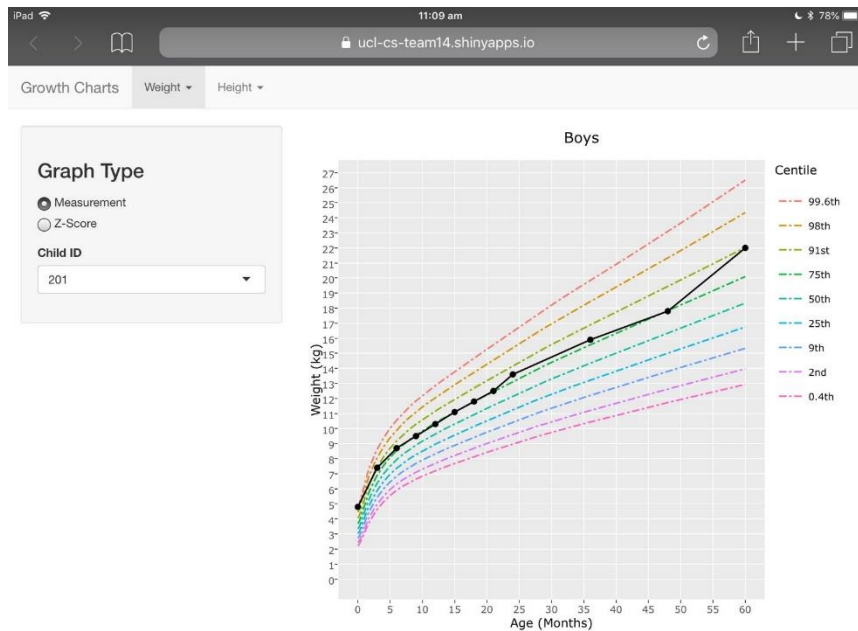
iPad
11:09 am
78%
ucl-cs-team14.shinyapps.io

Growth Charts Weight ▾ Height ▾

Graph Type
Measurement
Z-Score
Child ID
201

Boys

Centile
99.6th
98th
91st
75th
50th
25th
9th
2nd
0.4th

Weight (kg)
27
26
25
24
23
22
21
20
19
18
17
16
15
14
13
12
11
10
9
8
7
6
5
4
3
2
1
0

0 5 10 15 20 25 30 35 40 45 50 55 60
Age (Months)